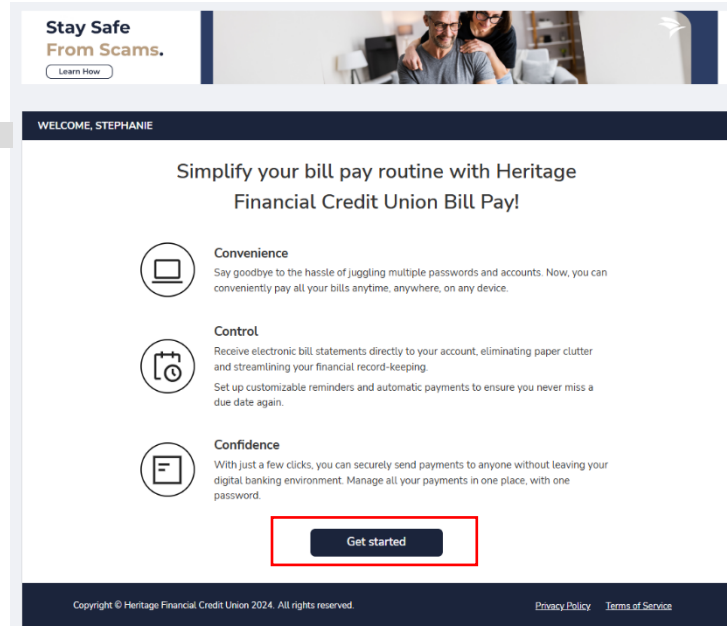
Stay Safe
From Scams.
Learn How

WELCOME, STEPHANIE

Simplify your bill pay routine with Heritage Financial Credit Union Bill Pay!

Convenience
Say goodbye to the hassle of juggling multiple passwords and accounts. Now, you can conveniently pay all your bills anytime, anywhere, on any device.

Control
Receive electronic bill statements directly to your account, eliminating paper clutter and streamlining your financial record-keeping.

Set up customizable reminders and automatic payments to ensure you never miss a due date again.

Confidence
With just a few clicks, you can securely send payments to anyone without leaving your digital banking environment. Manage all your payments in one place, with one password.

Get started

Copyright © Heritage Financial Credit Union 2024. All rights reserved.

Privacy Policy

Terms of Service